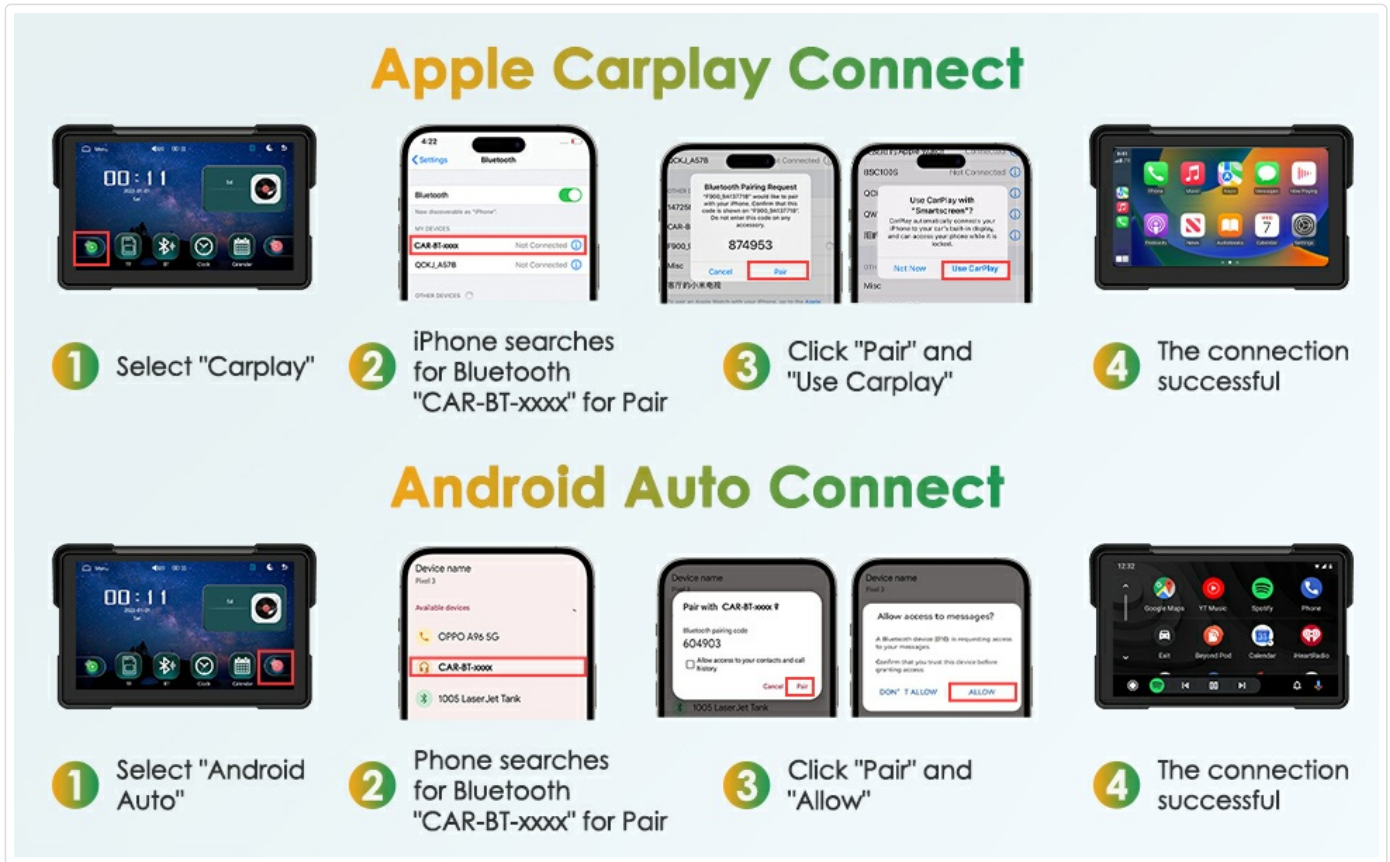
Apple Carplay Connect

00:11

4:22

Settings Bluetooth

Bluetooth

MY DEVICES

CAR-BT-xxxx Not Connected

QCKJ_A57B Not Connected

OTHER DEVICES

Bluetooth Pairing Request

874953

Cancel Pair

Use CarPlay with "Smartscreen"?

Not Now Use CarPlay

1 Select "Carplay"

2 iPhone searches for Bluetooth "CAR-BT-xxxx" for Pair

3 Click "Pair" and "Use Carplay"

4 The connection successful

Android Auto Connect

00:11

Device name

Pixel 3

Available devices

OPPO A96 5G

CAR-BT-xxxx

1005 LaserJet Tank

Pair with CAR-BT-xxxx ?

Bluetooth pairing code

604903

Allow access to your contacts and call history

Cancel Pair

Allow access to messages?

DON'T ALLOW ALLOW

12:32

Google Maps YT Music Spotify Phone

Exit Beyond Pod Calendar iHeartRadio

1 Select "Android Auto"

2 Phone searches for Bluetooth "CAR-BT-xxxx" for Pair

3 Click "Pair" and "Allow"

4 The connection successful